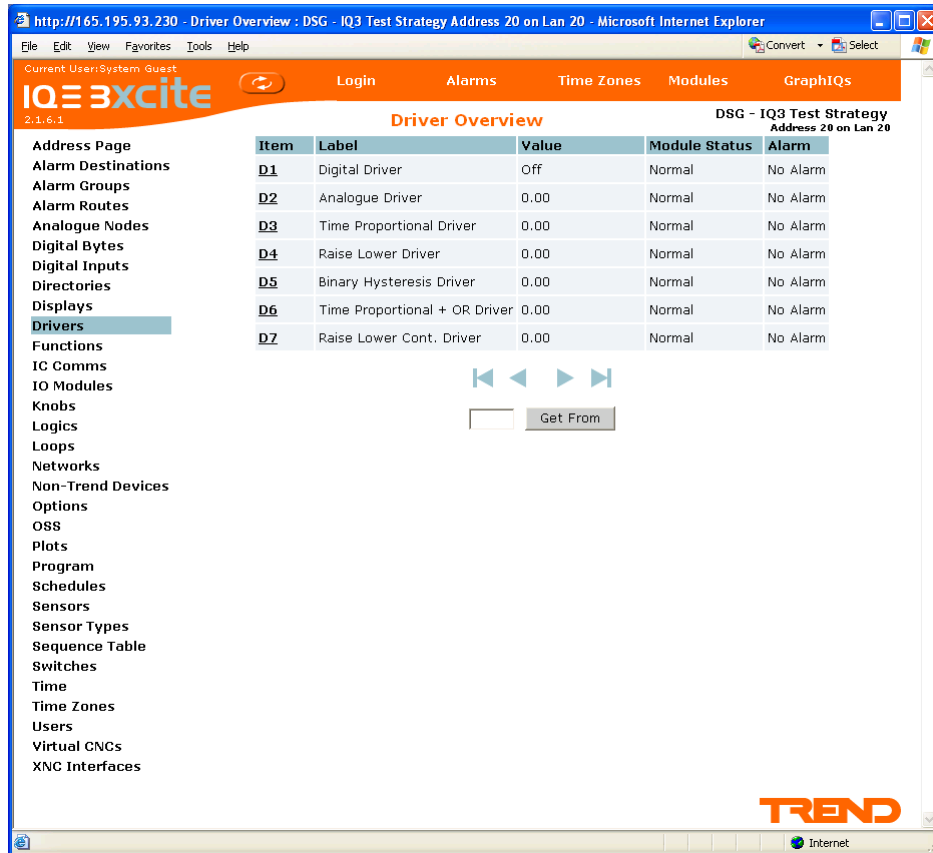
http://165.195.93.230 - Driver Overview : DSG - IQ3 Test Strategy Address 20 on Lan 20 - Microsoft Internet Explorer

File Edit View Favorites Tools Help

Convert Select

Current User:System Guest
IQ3xcite
2.1.6.1

Login Alarms Time Zones Modules GraphIQs

Driver Overview

DSG - IQ3 Test Strategy
Address 20 on Lan 20

Address Page
Alarm Destinations
Alarm Groups
Alarm Routes
Analogue Nodes
Digital Bytes
Digital Inputs
Directories
Displays
Drivers
Functions
IC Comms
IO Modules
Knobs
Logics
Loops
Networks
Non-Trend Devices
Options
OSS
Plots
Program
Schedules
Sensors
Sensor Types
Sequence Table
Switches
Time
Time Zones
Users
Virtual CNCs
XNC Interfaces

| Item | Label | Value | Module Status | Alarm |
|---|---|---|---|---|
| D1 | Digital Driver | Off | Normal | No Alarm |
| D2 | Analogue Driver | 0.00 | Normal | No Alarm |
| D3 | Time Proportional Driver | 0.00 | Normal | No Alarm |
| D4 | Raise Lower Driver | 0.00 | Normal | No Alarm |
| D5 | Binary Hysteresis Driver | 0.00 | Normal | No Alarm |
| D6 | Time Proportional + OR Driver | 0.00 | Normal | No Alarm |
| D7 | Raise Lower Cont. Driver | 0.00 | Normal | No Alarm |

Get From

TREND

Internet